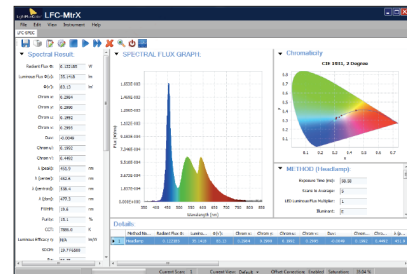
LFC-MtrX

File Edit View Instrument Help

LFC-SPEC

Spectral Result

Radiant Flux Φe: 0.155180 W

Luminous Flux Φv: 55.7418 lm

Φv/Φe: 85.13

Chrom x: 0.2964

Chrom y: 0.3058

Chrom u: 0.1961

Chrom v: 0.3035

Chrom u': 0.1961

Chrom v': 0.4552

Duv: -0.0040

λ (peak): 450.9 nm

λ (centroid): 542.4 nm

λ (dominant): 486.5 nm

λ (FWHM): 17.5 nm

Purity: 19.6 %

CCT: 7866.6 K

Luminous efficacy: 86.6 lm/W

CRI Ra: 75.774855

SPECTRAL FLUX GRAPH

Flux (W/nm)

Wavelength (nm)

Chromaticity

CIE 1931, 2 Degree

METHOD [Flashlamp]

Exposure Time (ms): 50.00

Scans to Average: 20

LED Luminous Flux Multiplier: 1

Illuminant: 0

Details

Method Na... | Radiant Flux Φ... | Lumino... | Φv/Φ... | Chrom x | Chrom y | Chrom u | Chrom...

Flashlamp | 0.155180 | 55.7418 | 85.13 | 0.2964 | 0.3058 | 0.1961 | 0.3035

Current Scan: 1 | Current View: Default | Offset Corrections: Enabled | Saturations: 35.64 %